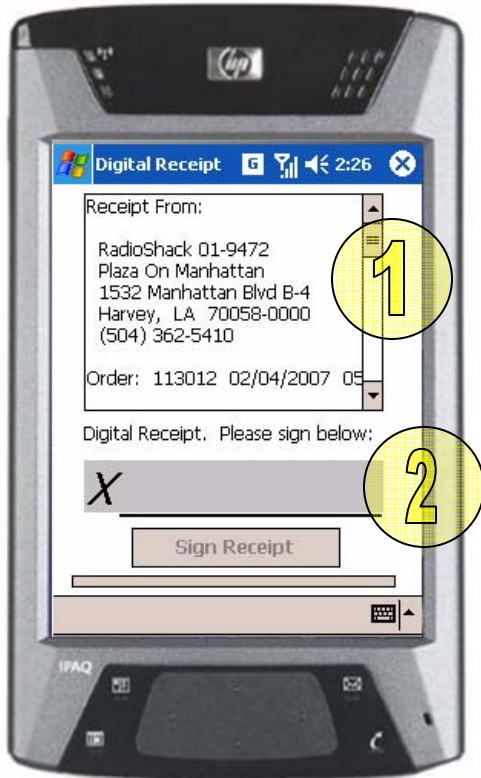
hp

Digital Receipt G 2:26

Receipt From:

RadioShack 01-9472
Plaza On Manhattan
1532 Manhattan Blvd B-4
Harvey, LA 70058-0000
(504) 362-5410

Order: 113012 02/04/2007 05

1

Digital Receipt. Please sign below:

X

2

Sign Receipt

iPAQ